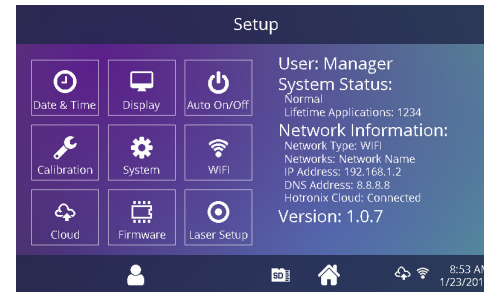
Setup

Date & Time
Display
Auto On/Off
Calibration
System
WIFI
Cloud
Firmware
Laser Setup

User: Manager
System Status:
Normal
Lifetime Applications: 1234
Network Information:
Network Type: WIFI
Networks: Network Name
IP Address: 192.168.1.2
DNS Address: 8.8.8.8
Hotronix Cloud: Connected
Version: 1.0.7

SD
8:53 A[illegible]
1/23/201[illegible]